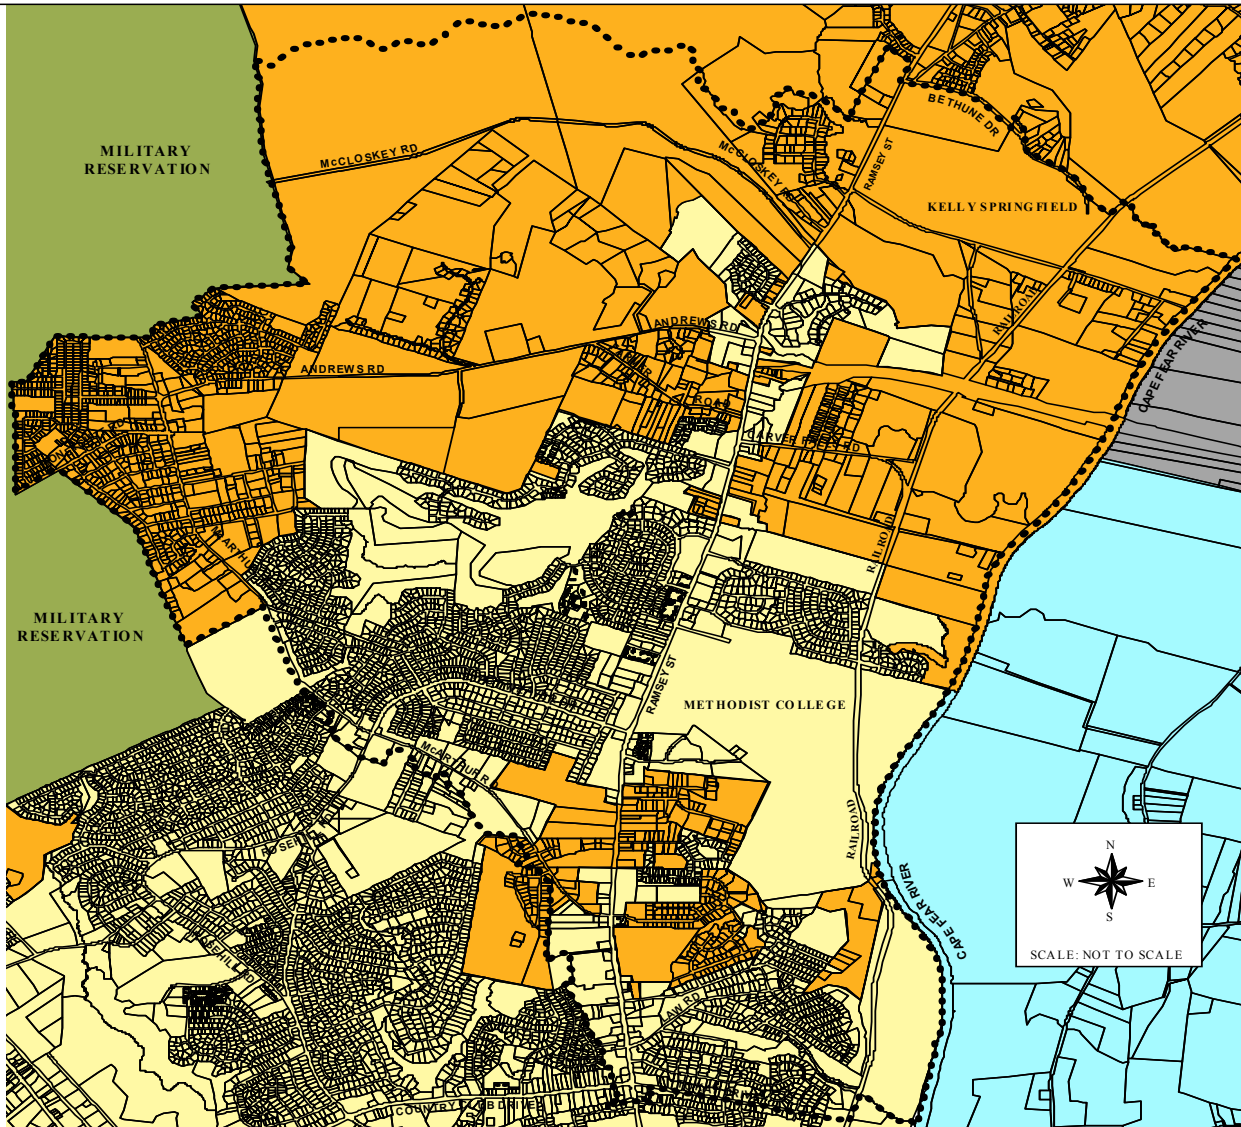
MILITARY RESERVATION

McCLOSKEY RD

McCLOSKEY RD

BETHUNE DR

RAMSEY ST

KELLY SPRINGFIELD

ANDREWS RD

ANDREWS RD

ROAD

CARVER FALLS RD

CAPE FEAR RIVER

RAILROAD

MILITARY RESERVATION

McARTHUR

RAMSEY ST

METHODIST COLLEGE

McARTHUR R

RAILROAD

CAPE FEAR RIVER

N
W
E
S

SCALE: NOT TO SCALE

LAW RD

COUNTRY CLUB DR